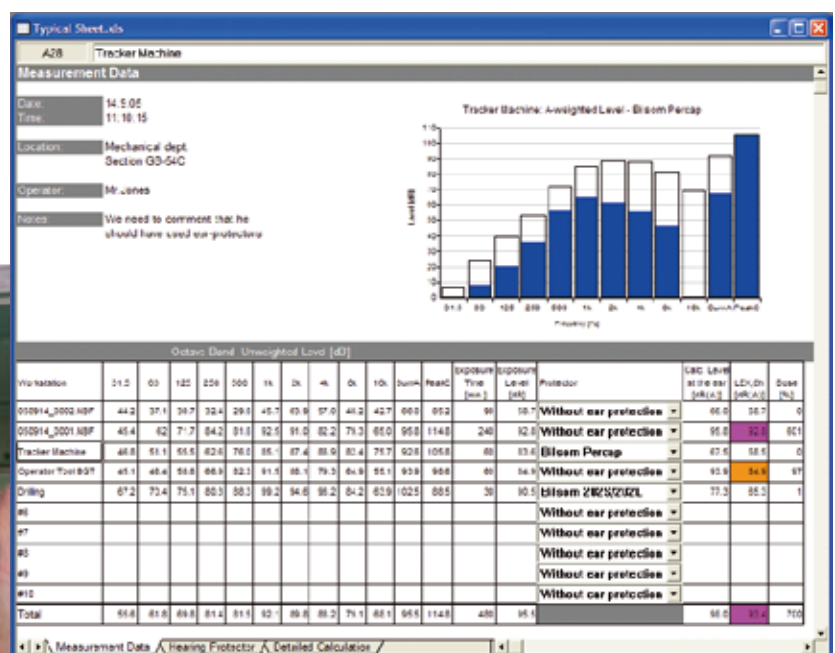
Typical Sheet.xls

A28 Tracker Machine

Measurement Data

Date: 14.5.05
Time: 11:10:15

Location: Mechanical dept. Section G3-54C

Operator: Mr.Jones

Notes: We need to comment that he should have used ear-protectors

Tracker Machine: A-weighted Level - Bilsom Percap

Level [dB]

Frequency [Hz]

31.5 63 125 250 500 1k 2k 4k 8k 16k Sum-A Peak-C

Octave Band Unweighted Level [dB]

| Workstation | 31.5 | 63 | 125 | 250 | 500 | 1k | 2k | 4k | 8k | 16k | Sum-A | Peak-C | Exposure Time [min.] | Exposure Level [dB] | Protector | Calc. Level at the ear [dB(A)] | LEX,8h [dB(A)] | Dose [%] |
|---|---|---|---|---|---|---|---|---|---|---|---|---|---|---|---|---|---|---|
| 050914_0002.NBF | 44.2 | 37.1 | 38.7 | 32.4 | 29.5 | 45.7 | 63.9 | 57.0 | 48.2 | 42.7 | 66.0 | 85.2 | 90 | 58.7 | Without ear protection | 66.0 | 58.7 | 0 |
| 050914_0001.NBF | 45.4 | 62 | 71.7 | 84.2 | 81.0 | 92.5 | 91.0 | 82.2 | 79.3 | 65.0 | 95.8 | 114.8 | 240 | 92.8 | Without ear protection | 95.8 | 92.8 | 601 |
| Tracker Machine | 48.8 | 51.1 | 55.5 | 62.6 | 76.0 | 85.1 | 87.4 | 88.9 | 82.4 | 75.7 | 92.8 | 105.8 | 60 | 83.8 | Bilsom Percap | 67.5 | 58.5 | 0 |
| Operator Tool BGR | 45.1 | 48.4 | 58.8 | 66.9 | 82.1 | 91.5 | 88.1 | 79.3 | 84.9 | 55.1 | 93.9 | 98.6 | 60 | 84.9 | Without ear protection | 93.9 | 84.9 | 97 |
| Drilling | 67.2 | 73.4 | 75.1 | 88.3 | 88.3 | 99.2 | 94.6 | 98.2 | 84.2 | 63.9 | 102.5 | 88.5 | 30 | 90.5 | Bilsom 2425/2020L | 77.3 | 65.3 | 1 |
| #6 | | | | | | | | | | | | | | | Without ear protection | | | |
| #7 | | | | | | | | | | | | | | | Without ear protection | | | |
| #8 | | | | | | | | | | | | | | | Without ear protection | | | |
| #9 | | | | | | | | | | | | | | | Without ear protection | | | |
| #10 | | | | | | | | | | | | | | | Without ear protection | | | |
| Total | 55.6 | 61.8 | 69.8 | 81.4 | 81.5 | 92.1 | 89.8 | 88.2 | 79.1 | 65.1 | 95.5 | 114.8 | 480 | 95.5 | | 96.0 | 93.4 | 700 |

Measurement Data / Hearing Protector / Detailed Calculation /